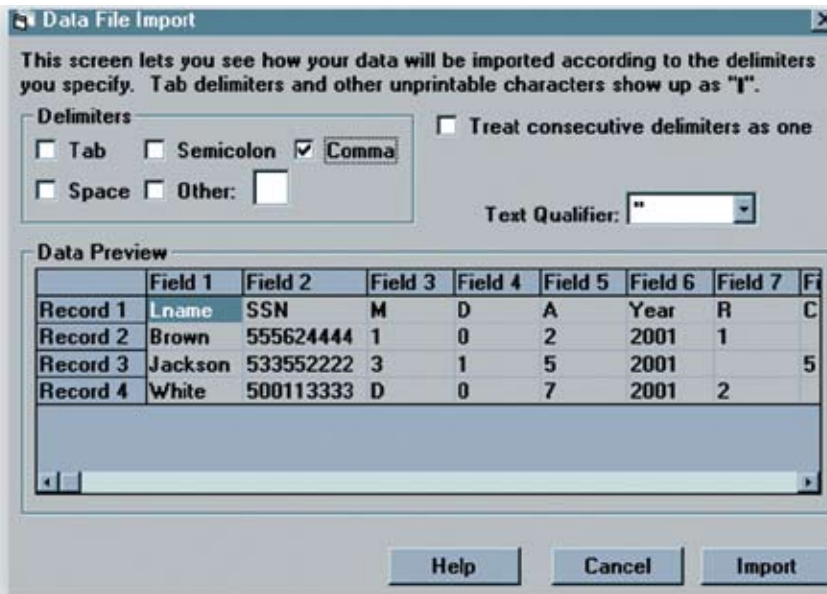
Data File Import

This screen lets you see how your data will be imported according to the delimiters you specify. Tab delimiters and other unprintable characters show up as "I".

Delimiters
Tab Semicolon Comma
Space Other:

Treat consecutive delimiters as one

Text Qualifier: "

Data Preview

| | Field 1 | Field 2 | Field 3 | Field 4 | Field 5 | Field 6 | Field 7 | Fi |
|---|---|---|---|---|---|---|---|---|
| Record 1 | Lname | SSN | M | D | A | Year | R | C |
| Record 2 | Brown | 555624444 | 1 | 0 | 2 | 2001 | 1 | |
| Record 3 | Jackson | 533552222 | 3 | 1 | 5 | 2001 | | 5 |
| Record 4 | White | 500113333 | D | 0 | 7 | 2001 | 2 | |

Help Cancel Import